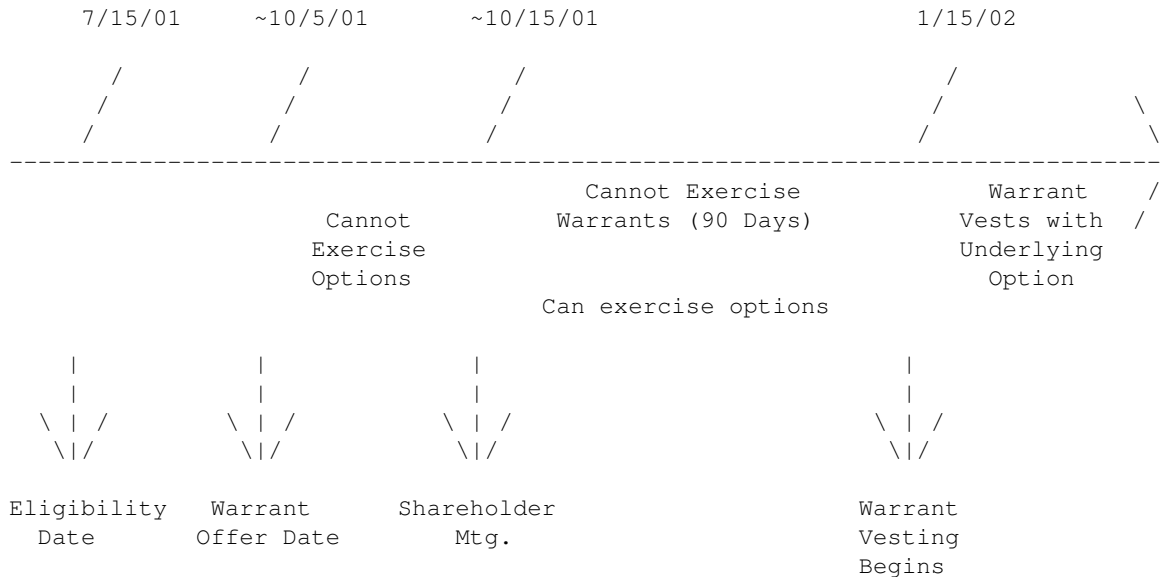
7/15/01 ~10/5/01 ~10/15/01 1/15/02

Cannot Exercise Options

Cannot Exercise Warrants (90 Days)

Can exercise options

Warrant Vests with Underlying Option

Eligibility Date

Warrant Offer Date

Shareholder Mtg.

Warrant Vesting Begins